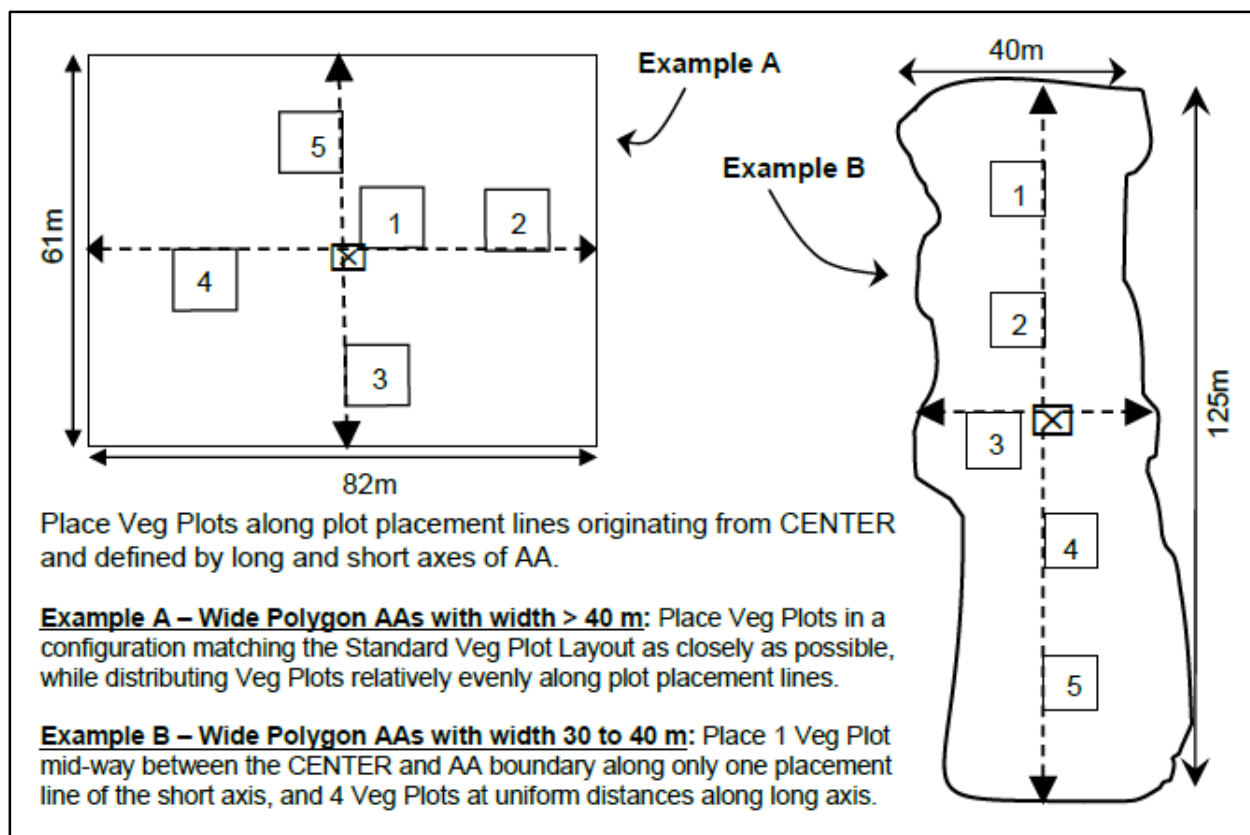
Example A

61m

5

1

2

4

3

82m

40m

Example B

1

2

3

4

5

125m

Place Veg Plots along plot placement lines originating from CENTER and defined by long and short axes of AA.

Example A – Wide Polygon AAs with width > 40 m: Place Veg Plots in a configuration matching the Standard Veg Plot Layout as closely as possible, while distributing Veg Plots relatively evenly along plot placement lines.

Example B – Wide Polygon AAs with width 30 to 40 m: Place 1 Veg Plot mid-way between the CENTER and AA boundary along only one placement line of the short axis, and 4 Veg Plots at uniform distances along long axis.